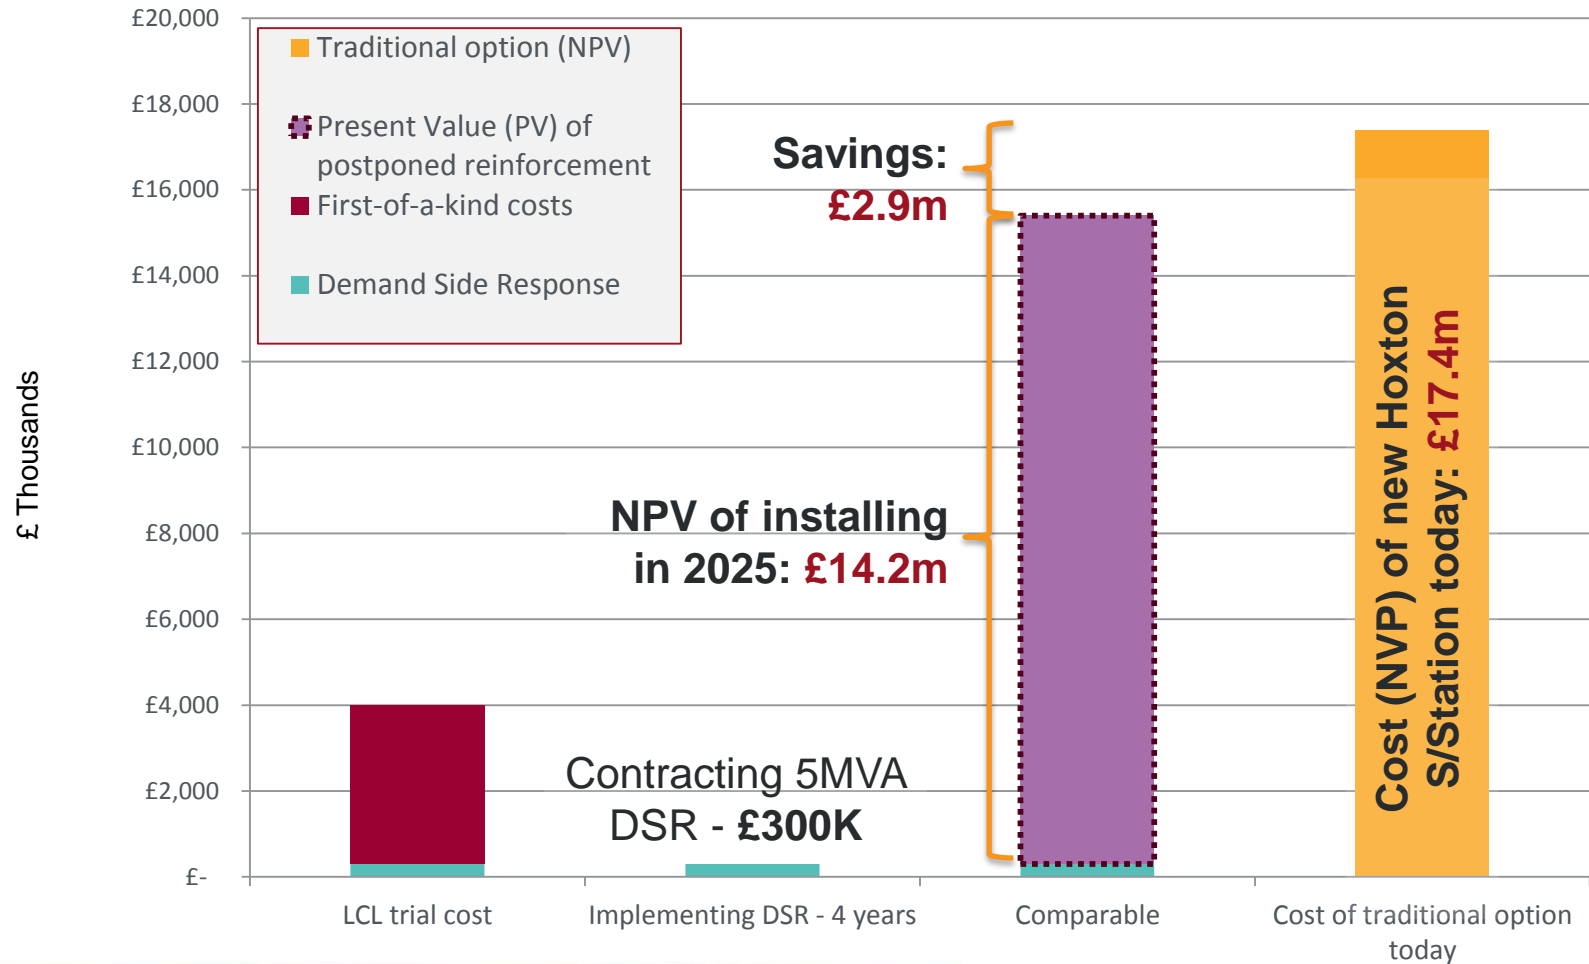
£20,000
£18,000
£16,000
£14,000
£12,000
£10,000
£8,000
£6,000
£4,000
£2,000
£-

£ Thousands

Traditional option (NPV)

Present Value (PV) of postponed reinforcement

First-of-a-kind costs

Demand Side Response

Savings: £2.9m

NPV of installing in 2025: £14.2m

Contracting 5MVA DSR - £300K

Cost (NVP) of new Hoxton S/Station today: £17.4m

LCL trial cost

Implementing DSR - 4 years

Comparable

Cost of traditional option today